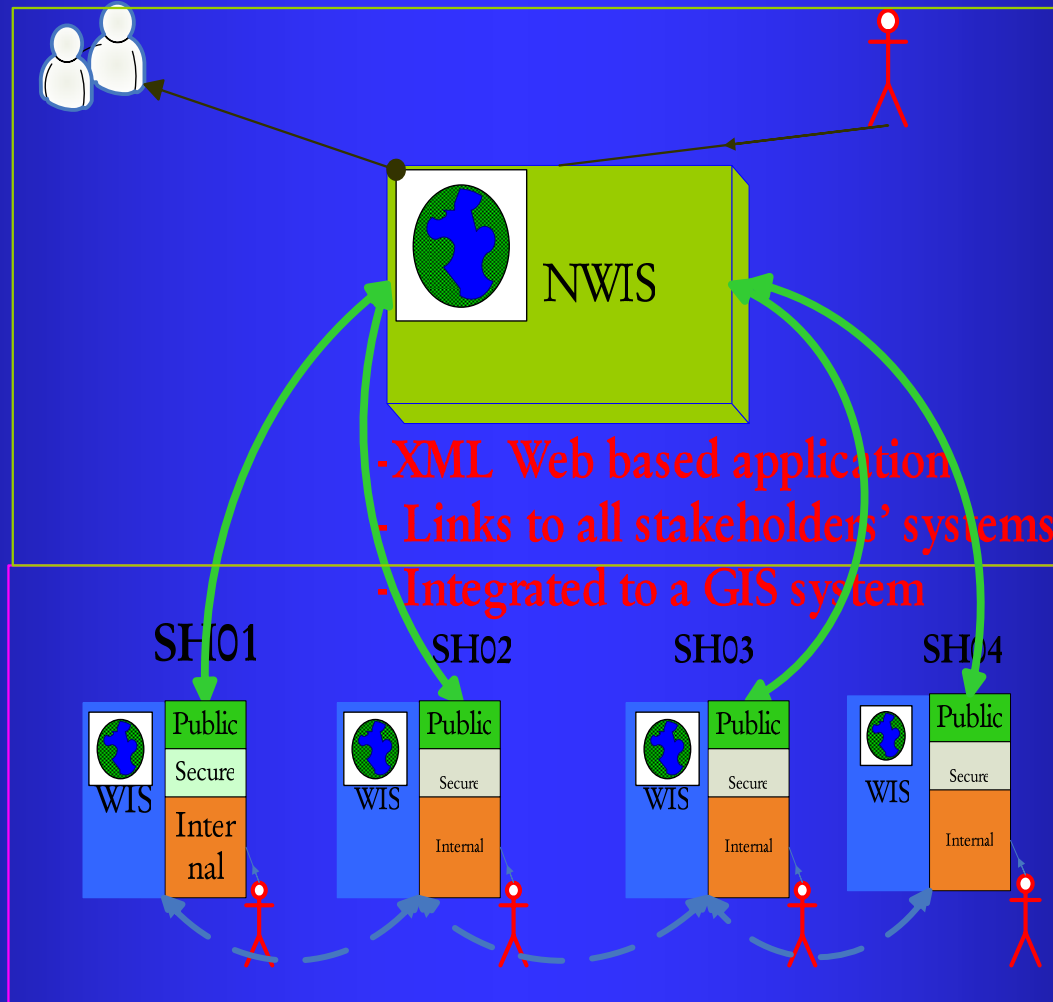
NWIS

-XML Web based application
- Links to all stakeholders' systems
-Integrated to a GIS system

SH01
WIS
Public
Secure
Inter nal

SH02
WIS
Public
Secure
Internal

SH03
WIS
Public
Secure
Internal

SH04
WIS
Public
Secure
Internal